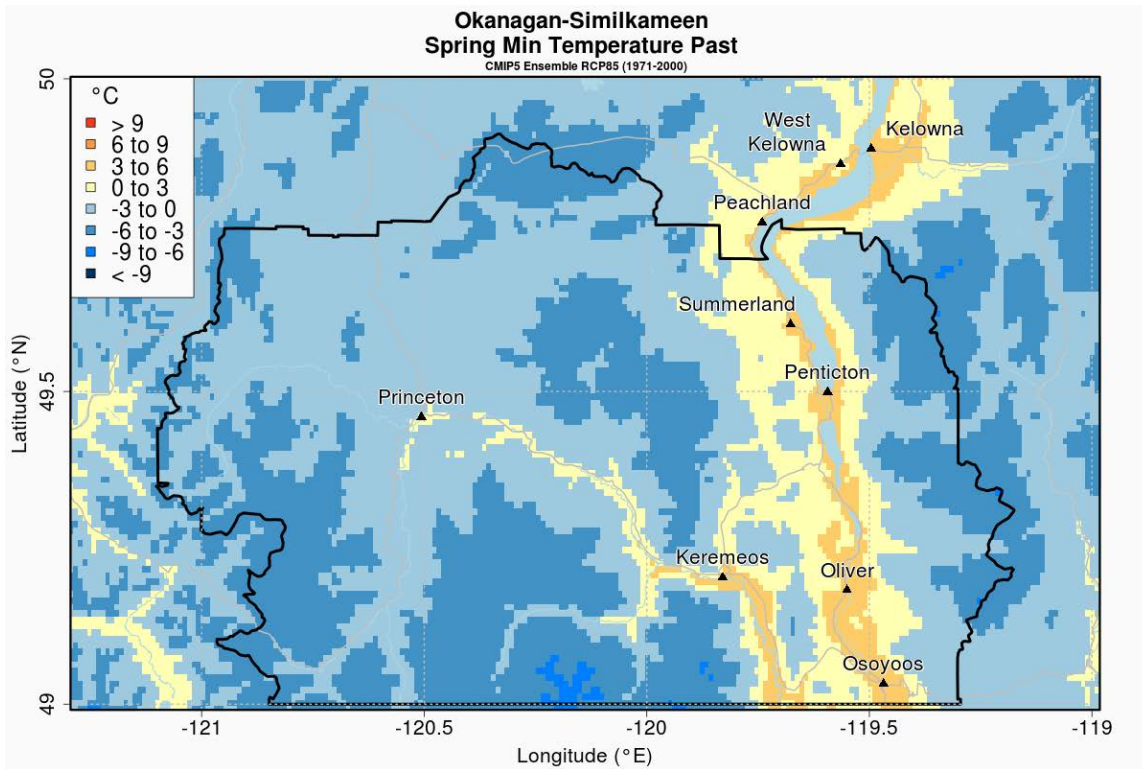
Okanagan-Similkameen
Spring Min Temperature Past
CMIP5 Ensemble RCP85 (1971-2000)

°C
> 9
6 to 9
3 to 6
0 to 3
-3 to 0
-6 to -3
-9 to -6
< -9

West Kelowna
Kelowna
Peachland
Summerland
Penticton
Princeton
Keremeos
Oliver
Osoyoos

50
49.5
49
Latitude (°N)

-121
-120.5
-120
-119.5
-119
Longitude (°E)